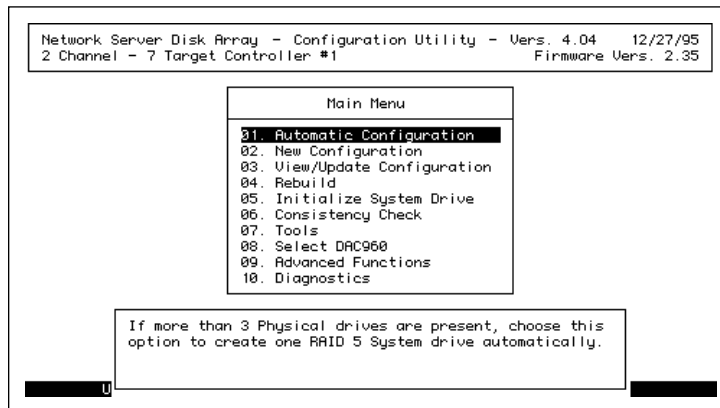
Network Server Disk Array – Configuration Utility – Vers. 4.04 12/27/95
2 Channel – 7 Target Controller #1 Firmware Vers. 2.35

Main Menu

01. Automatic Configuration
02. New Configuration
03. View/Update Configuration
04. Rebuild
05. Initialize System Drive
06. Consistency Check
07. Tools
08. Select DAC960
09. Advanced Functions
10. Diagnostics

If more than 3 Physical drives are present, choose this option to create one RAID 5 System drive automatically.

U